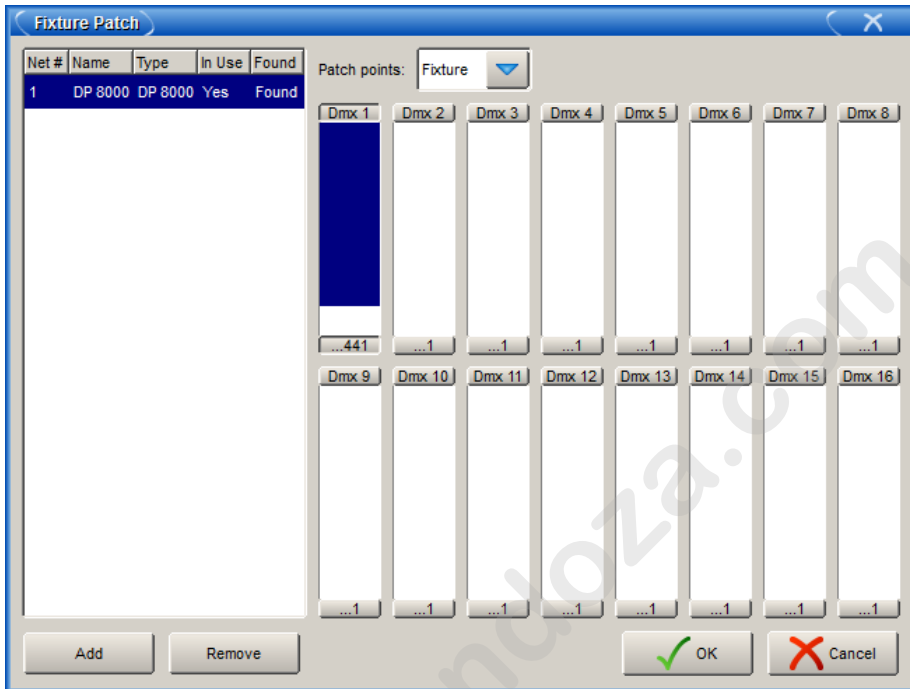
Fixture Patch

| Net # | Name | Type | In Use | Found |
|---|---|---|---|---|
| 1 | DP 8000 | DP 8000 | Yes | Found |

Patch points: Fixture

Dmx 1
...441
Dmx 2
...1
Dmx 3
...1
Dmx 4
...1
Dmx 5
...1
Dmx 6
...1
Dmx 7
...1
Dmx 8
...1

Dmx 9
...1
Dmx 10
...1
Dmx 11
...1
Dmx 12
...1
Dmx 13
...1
Dmx 14
...1
Dmx 15
...1
Dmx 16
...1

Add
Remove
OK
Cancel

manualzz.com